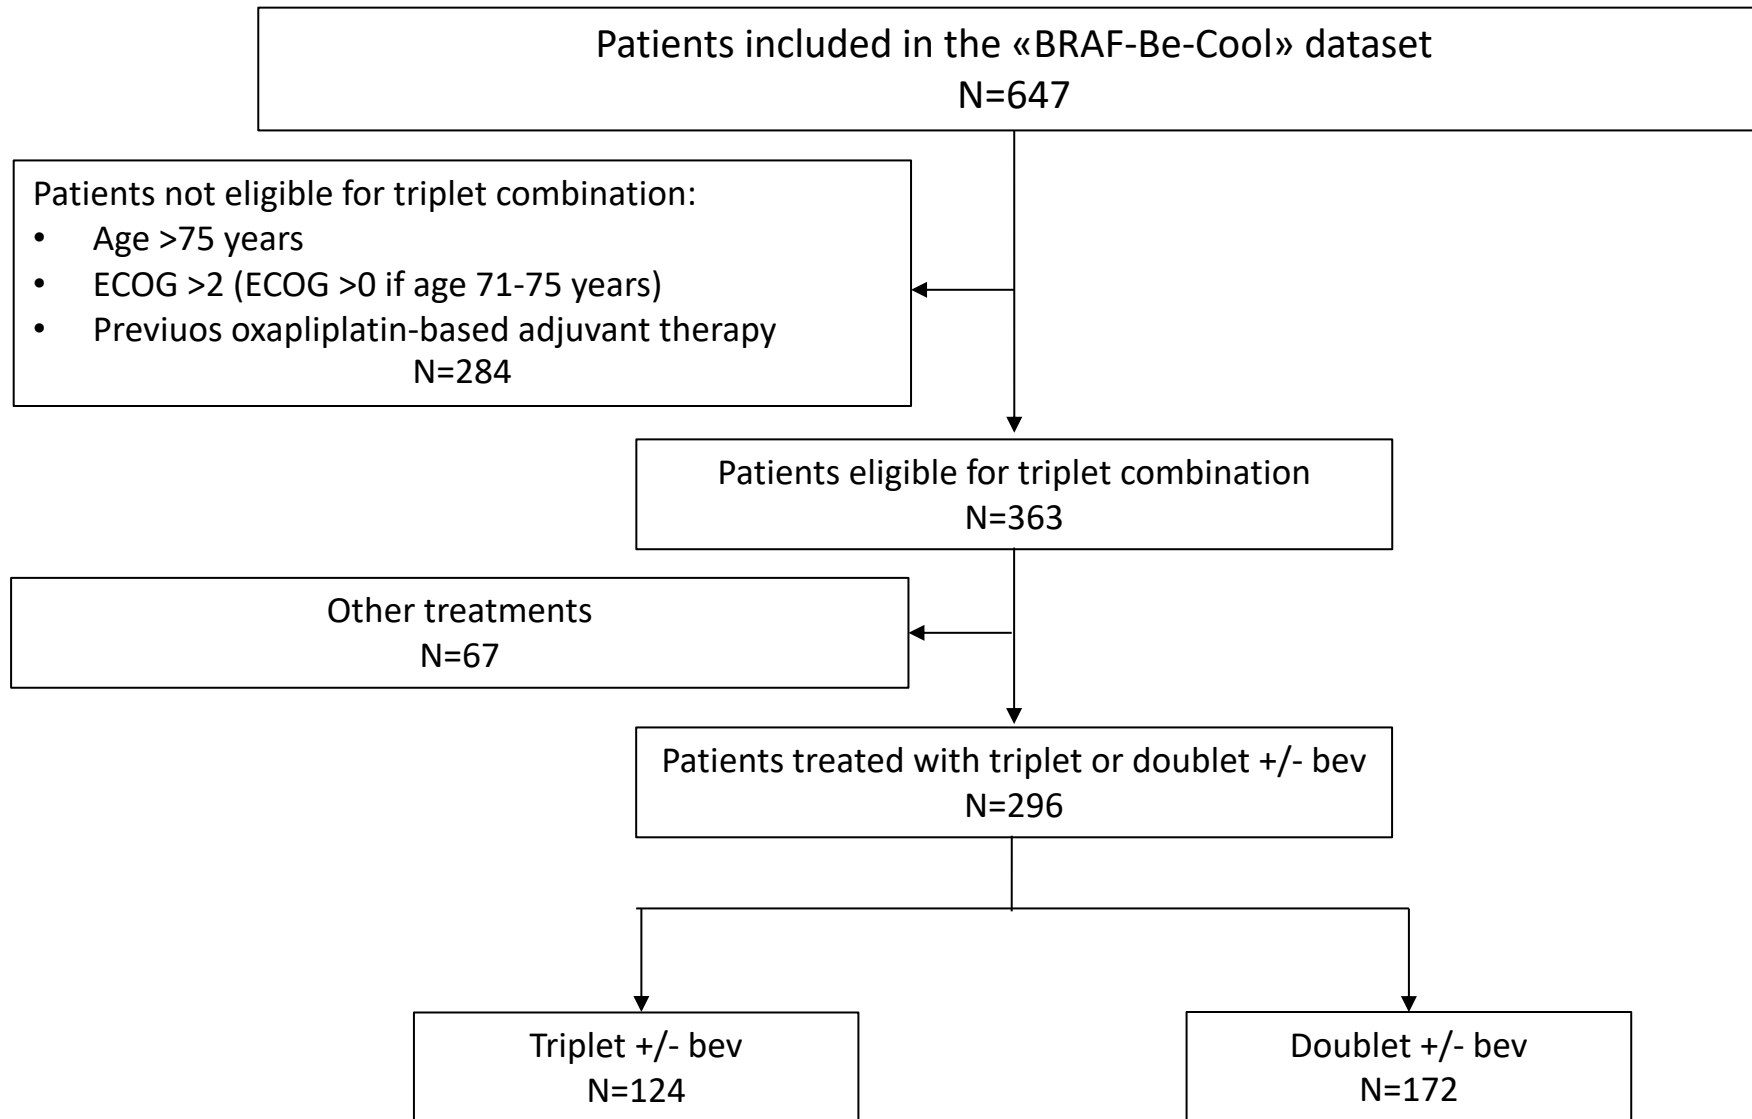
Patients included in the «BRAF-Be-Cool» dataset
N=647

Patients not eligible for triplet combination:
- Age >75 years
- ECOG >2 (ECOG >0 if age 71-75 years)
- Previuos oxapliplatin-based adjuvant therapy
N=284

Patients eligible for triplet combination
N=363

Other treatments
N=67

Patients treated with triplet or doublet +/- bev
N=296

Triplet +/- bev
N=124

Doublet +/- bev
N=172